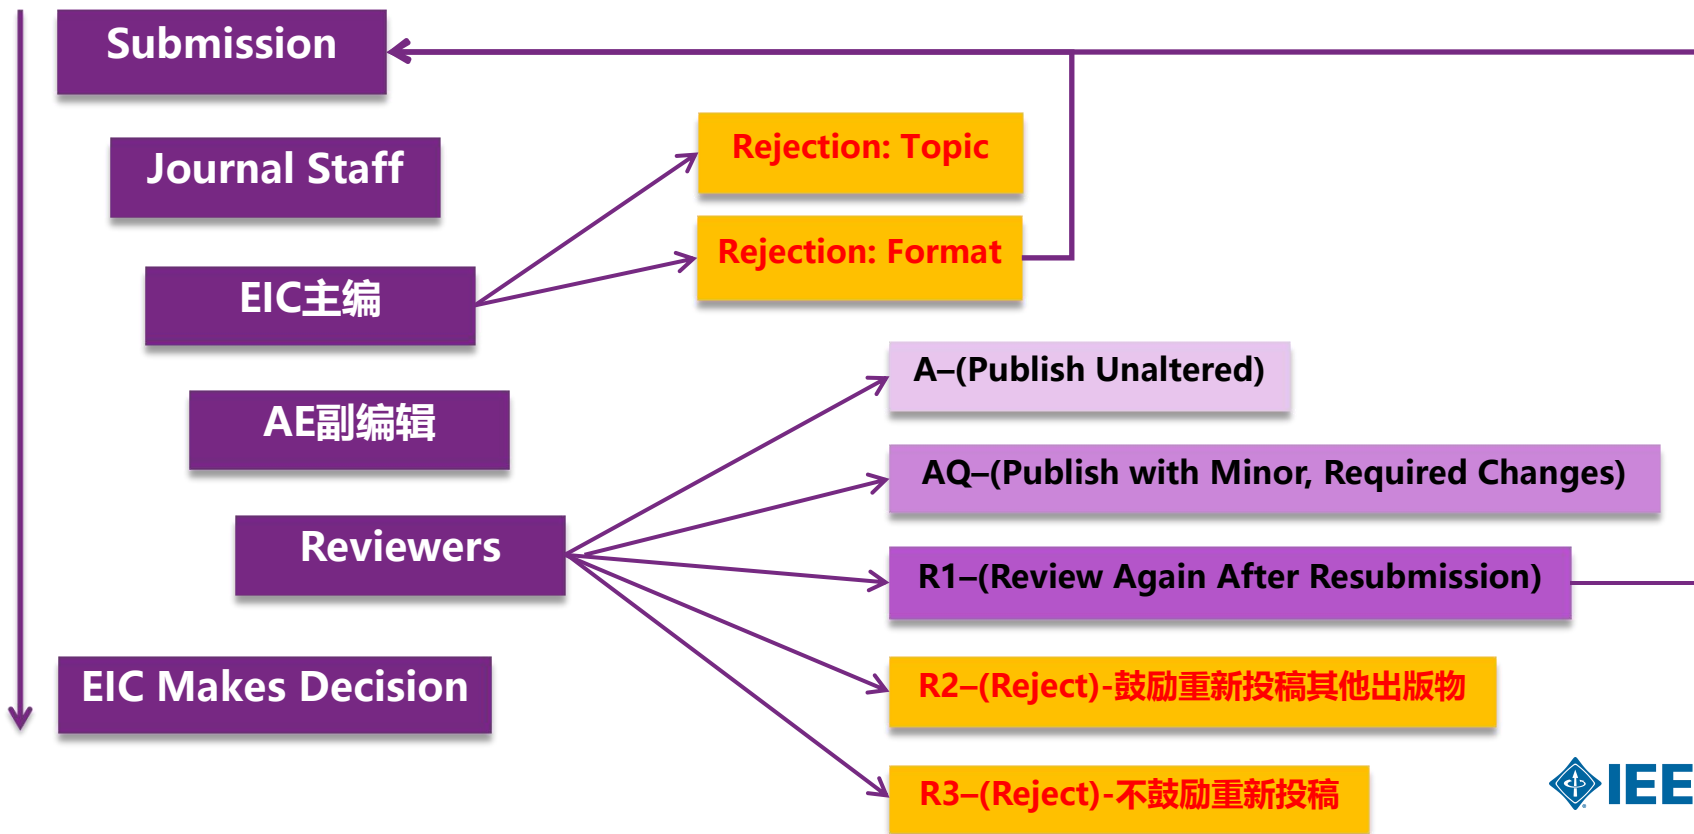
Submission

Journal Staff

EIC主编

AE副编辑

Reviewers

EIC Makes Decision

Rejection: Topic

Rejection: Format

A–(Publish Unaltered)

AQ–(Publish with Minor, Required Changes)

R1–(Review Again After Resubmission)

R2–(Reject)-鼓励重新投稿其他出版物

R3–(Reject)-不鼓励重新投稿

IEE